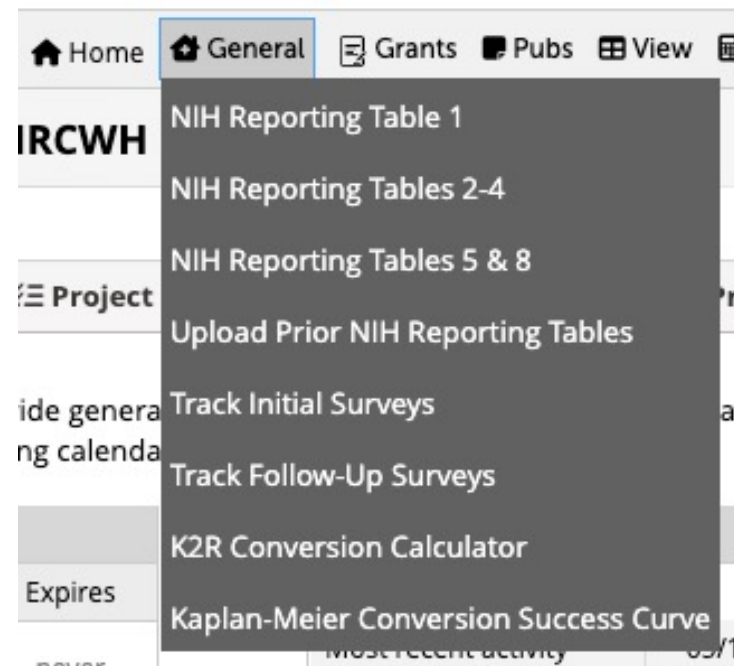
Home General Grants Pubs View

IRCWH

Project

ide genera
ng calenda

Expires

NIH Reporting Table 1

NIH Reporting Tables 2-4

NIH Reporting Tables 5 & 8

Upload Prior NIH Reporting Tables

Track Initial Surveys

Track Follow-Up Surveys

K2R Conversion Calculator

Kaplan-Meier Conversion Success Curve